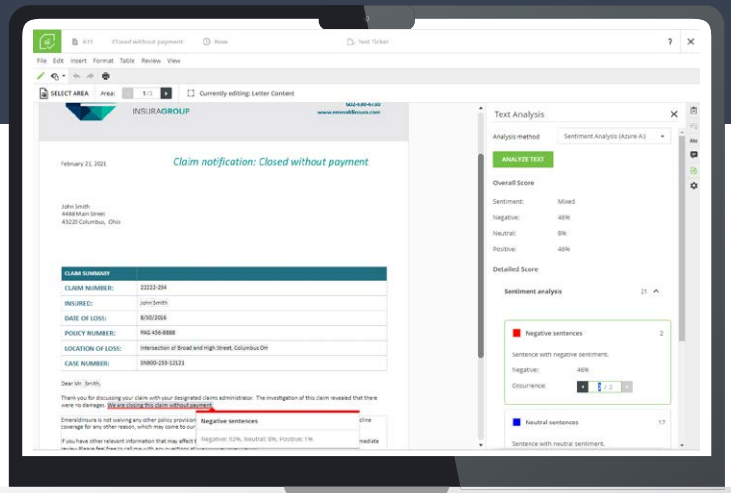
631 Closed without payment Now Text Ticket ? ✕

File Edit Insert Format Table Review View

SELECT AREA Area: 1/3 Currently editing: Letter Content

INSURAGROUP

www.emeraldinsure.com

February 21, 2021

Claim notification: Closed without payment

John Smith
4488 Main Street
43220 Columbus, Ohio

| CLAIM SUMMARY | |
|---|---|
| CLAIM NUMBER: | 22222-234 |
| INSURED: | John Smith |
| DATE OF LOSS: | 8/30/2016 |
| POLICY NUMBER: | 9AG 456-8888 |
| LOCATION OF LOSS: | Intersection of Broad and High Street, Columbus OH |
| CASE NUMBER: | 59800-233-12121 |

Dear Mr. Smith,

Thank you for discussing your claim with your designated claims administrator. The investigation of this claim revealed that there were no damages. We are closing this claim without payment.

EmeraldInsure is not waiving any other policy provision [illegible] coverage for any other reason, which may come to our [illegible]

If you have other relevant information that may affect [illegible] review. Please feel free to call me with any questions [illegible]

Negative sentences
Negative: 92%, Neutral: 8%, Positive: 1%

Text Analysis

Analysis method Sentiment Analysis (Azure AI)

ANALYZE TEXT

Overall Score

Sentiment: Mixed
Negative: 46%
Neutral: 8%
Positive: 46%

Detailed Score

Sentiment analysis 21

Negative sentences 2
Sentence with negative sentiment.
Negative: 46%
Occurrence: 1 / 2

Neutral sentences 17
Sentence with neutral sentiment.